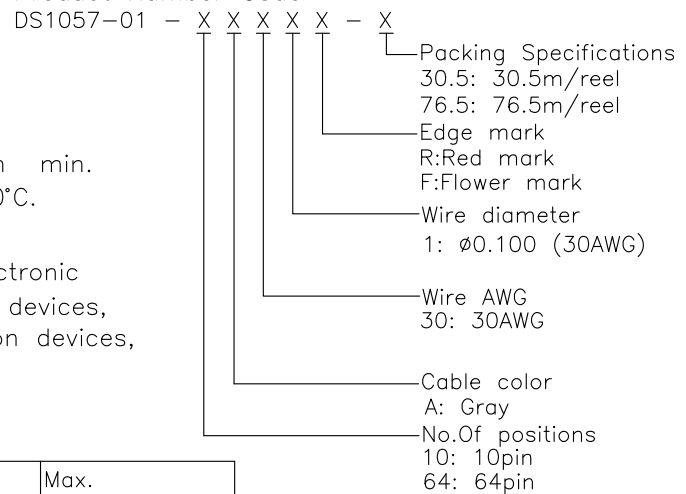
DS1057-01 − X X X X X − X

Packing Specifications
30.5: 30.5m/reel
76.5: 76.5m/reel

Edge mark
R:Red mark
F:Flower mark

Wire diameter
1: ø0.100 (30AWG)

Wire AWG
30: 30AWG

Cable color
A: Gray

No.Of positions
10: 10pin
64: 64pin

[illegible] min.
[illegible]°C.

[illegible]ctronic
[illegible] devices,
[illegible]on devices,

Max.